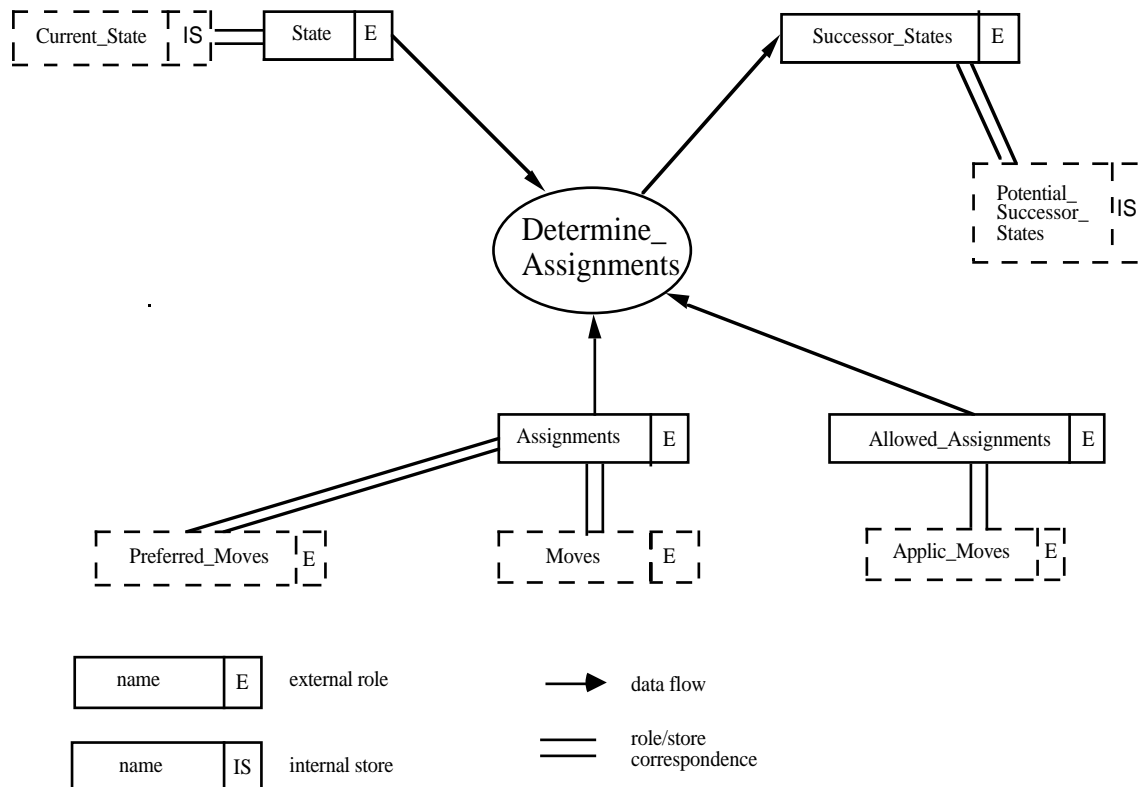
Current_State IS

State E

Successor_States E

Potential_ Successor_ States IS

Determine_ Assignments

Assignments E

Allowed_Assignments E

Preferred_Moves E

Moves E

Applic_Moves E

name E external role

name IS internal store

data flow

role/store correspondence